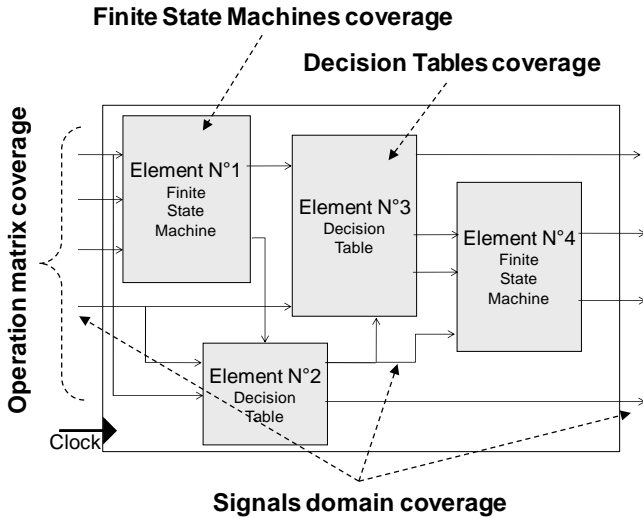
Finite State Machines coverage

Decision Tables coverage

Operation matrix coverage

Element N°1
Finite
State
Machine

Element N°3
Decision
Table

Element N°4
Finite
State
Machine

Element N°2
Decision
Table

Clock

Signals domain coverage